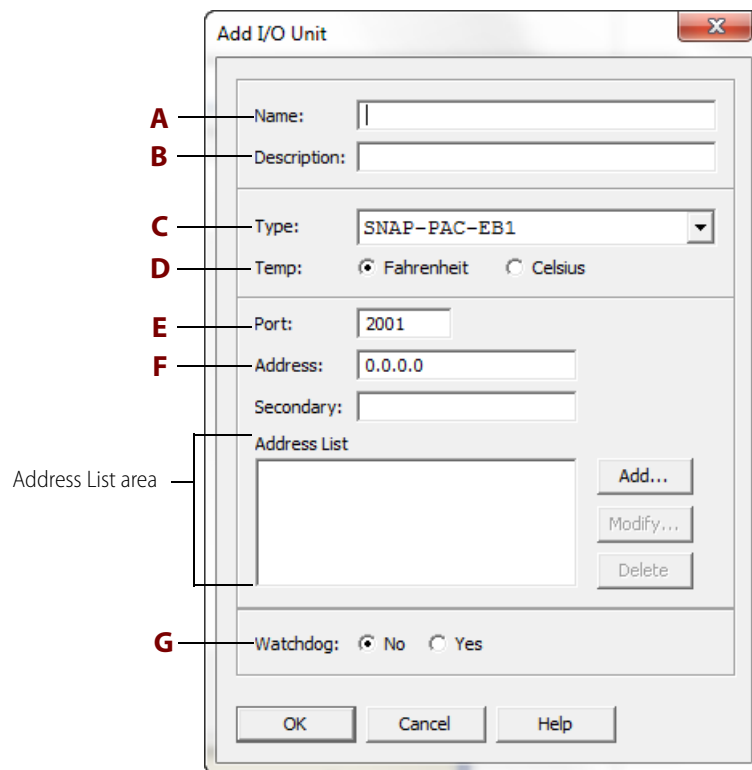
Add I/O Unit

A Name:
B Description:

C Type: SNAP-PAC-EB1
D Temp: Fahrenheit Celsius

E Port: 2001
F Address: 0.0.0.0
Secondary:
Address List area Address List
Add...
Modify...
Delete

G Watchdog: No Yes

OK Cancel Help